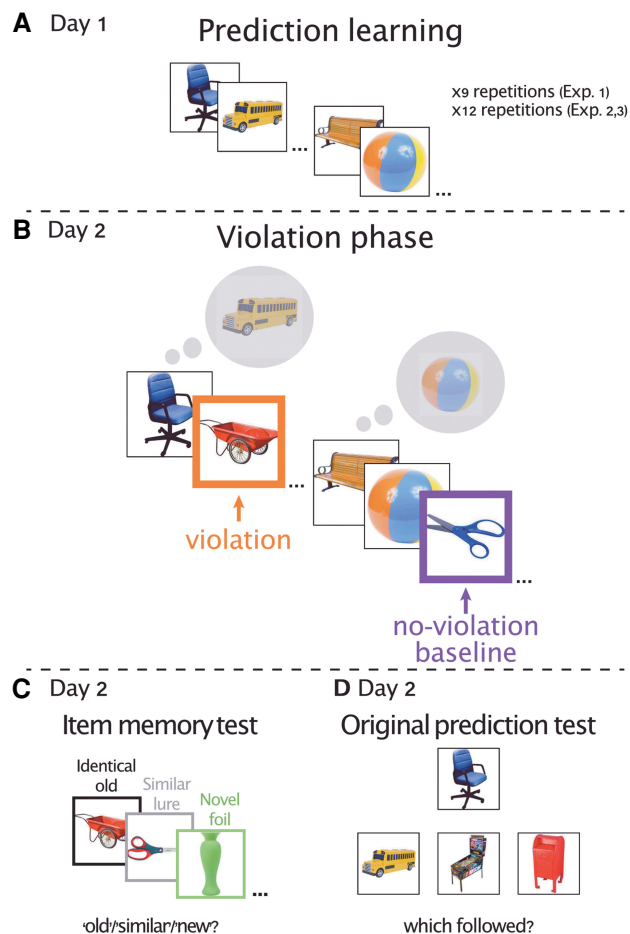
A Day 1

Prediction learning

...

...

x9 repetitions (Exp. 1)
x12 repetitions (Exp. 2,3)

B Day 2

Violation phase

...

violation

...

no-violation baseline

C Day 2

Item memory test

Identical old

Similar lure

Novel foil

...

'old'/'similar'/'new?

D Day 2

Original prediction test

which followed?